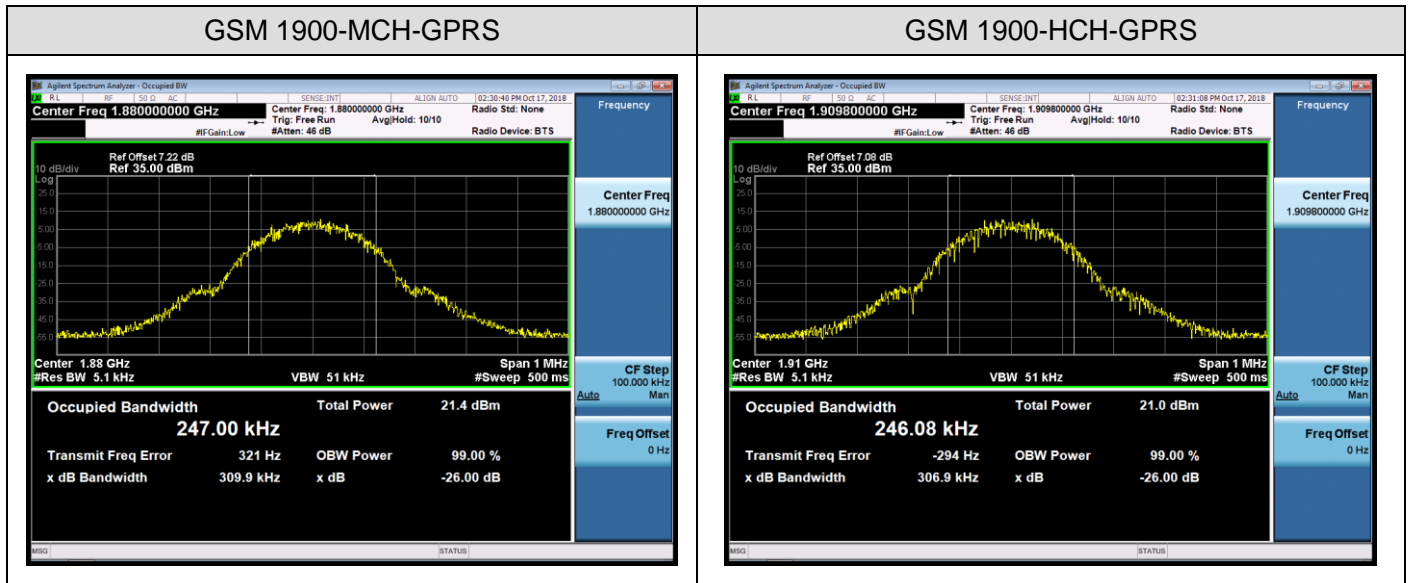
| GSM 1900-MCH-GPRS | GSM 1900-HCH-GPRS |
|---|---|
| Agilent Spectrum Analyzer - Occupied BW<br>RL RF 50 Ω AC SENSE:INT ALIGN AUTO 02:30:40 PM Oct 17, 2018<br>Center Freq 1.880000000 GHz<br>Center Freq: 1.880000000 GHz Radio Std: None<br>Trig: Free Run Avg\|Hold: 10/10<br>#IFGain:Low #Atten: 46 dB Radio Device: BTS<br>Frequency<br>Ref Offset 7.22 dB<br>10 dB/div Ref 35.00 dBm<br>Log<br>25.0<br>15.0<br>5.00<br>-5.00<br>-15.0<br>-25.0<br>-35.0<br>-45.0<br>-55.0<br>Center Freq<br>1.880000000 GHz<br>Center 1.88 GHz Span 1 MHz<br>#Res BW 5.1 kHz VBW 51 kHz #Sweep 500 ms<br>CF Step<br>100.000 kHz<br>Auto Man<br>Occupied Bandwidth Total Power 21.4 dBm<br>247.00 kHz<br>Transmit Freq Error 321 Hz OBW Power 99.00 %<br>x dB Bandwidth 309.9 kHz x dB -26.00 dB<br>Freq Offset<br>0 Hz<br>MSG STATUS | Agilent Spectrum Analyzer - Occupied BW<br>RL RF 50 Ω AC SENSE:INT ALIGN AUTO 02:31:08 PM Oct 17, 2018<br>Center Freq 1.909800000 GHz<br>Center Freq: 1.909800000 GHz Radio Std: None<br>Trig: Free Run Avg\|Hold: 10/10<br>#IFGain:Low #Atten: 46 dB Radio Device: BTS<br>Frequency<br>Ref Offset 7.08 dB<br>10 dB/div Ref 35.00 dBm<br>Log<br>25.0<br>15.0<br>5.00<br>-5.00<br>-15.0<br>-25.0<br>-35.0<br>-45.0<br>-55.0<br>Center Freq<br>1.909800000 GHz<br>Center 1.91 GHz Span 1 MHz<br>#Res BW 5.1 kHz VBW 51 kHz #Sweep 500 ms<br>CF Step<br>100.000 kHz<br>Auto Man<br>Occupied Bandwidth Total Power 21.0 dBm<br>246.08 kHz<br>Transmit Freq Error -294 Hz OBW Power 99.00 %<br>x dB Bandwidth 306.9 kHz x dB -26.00 dB<br>Freq Offset<br>0 Hz<br>MSG STATUS |